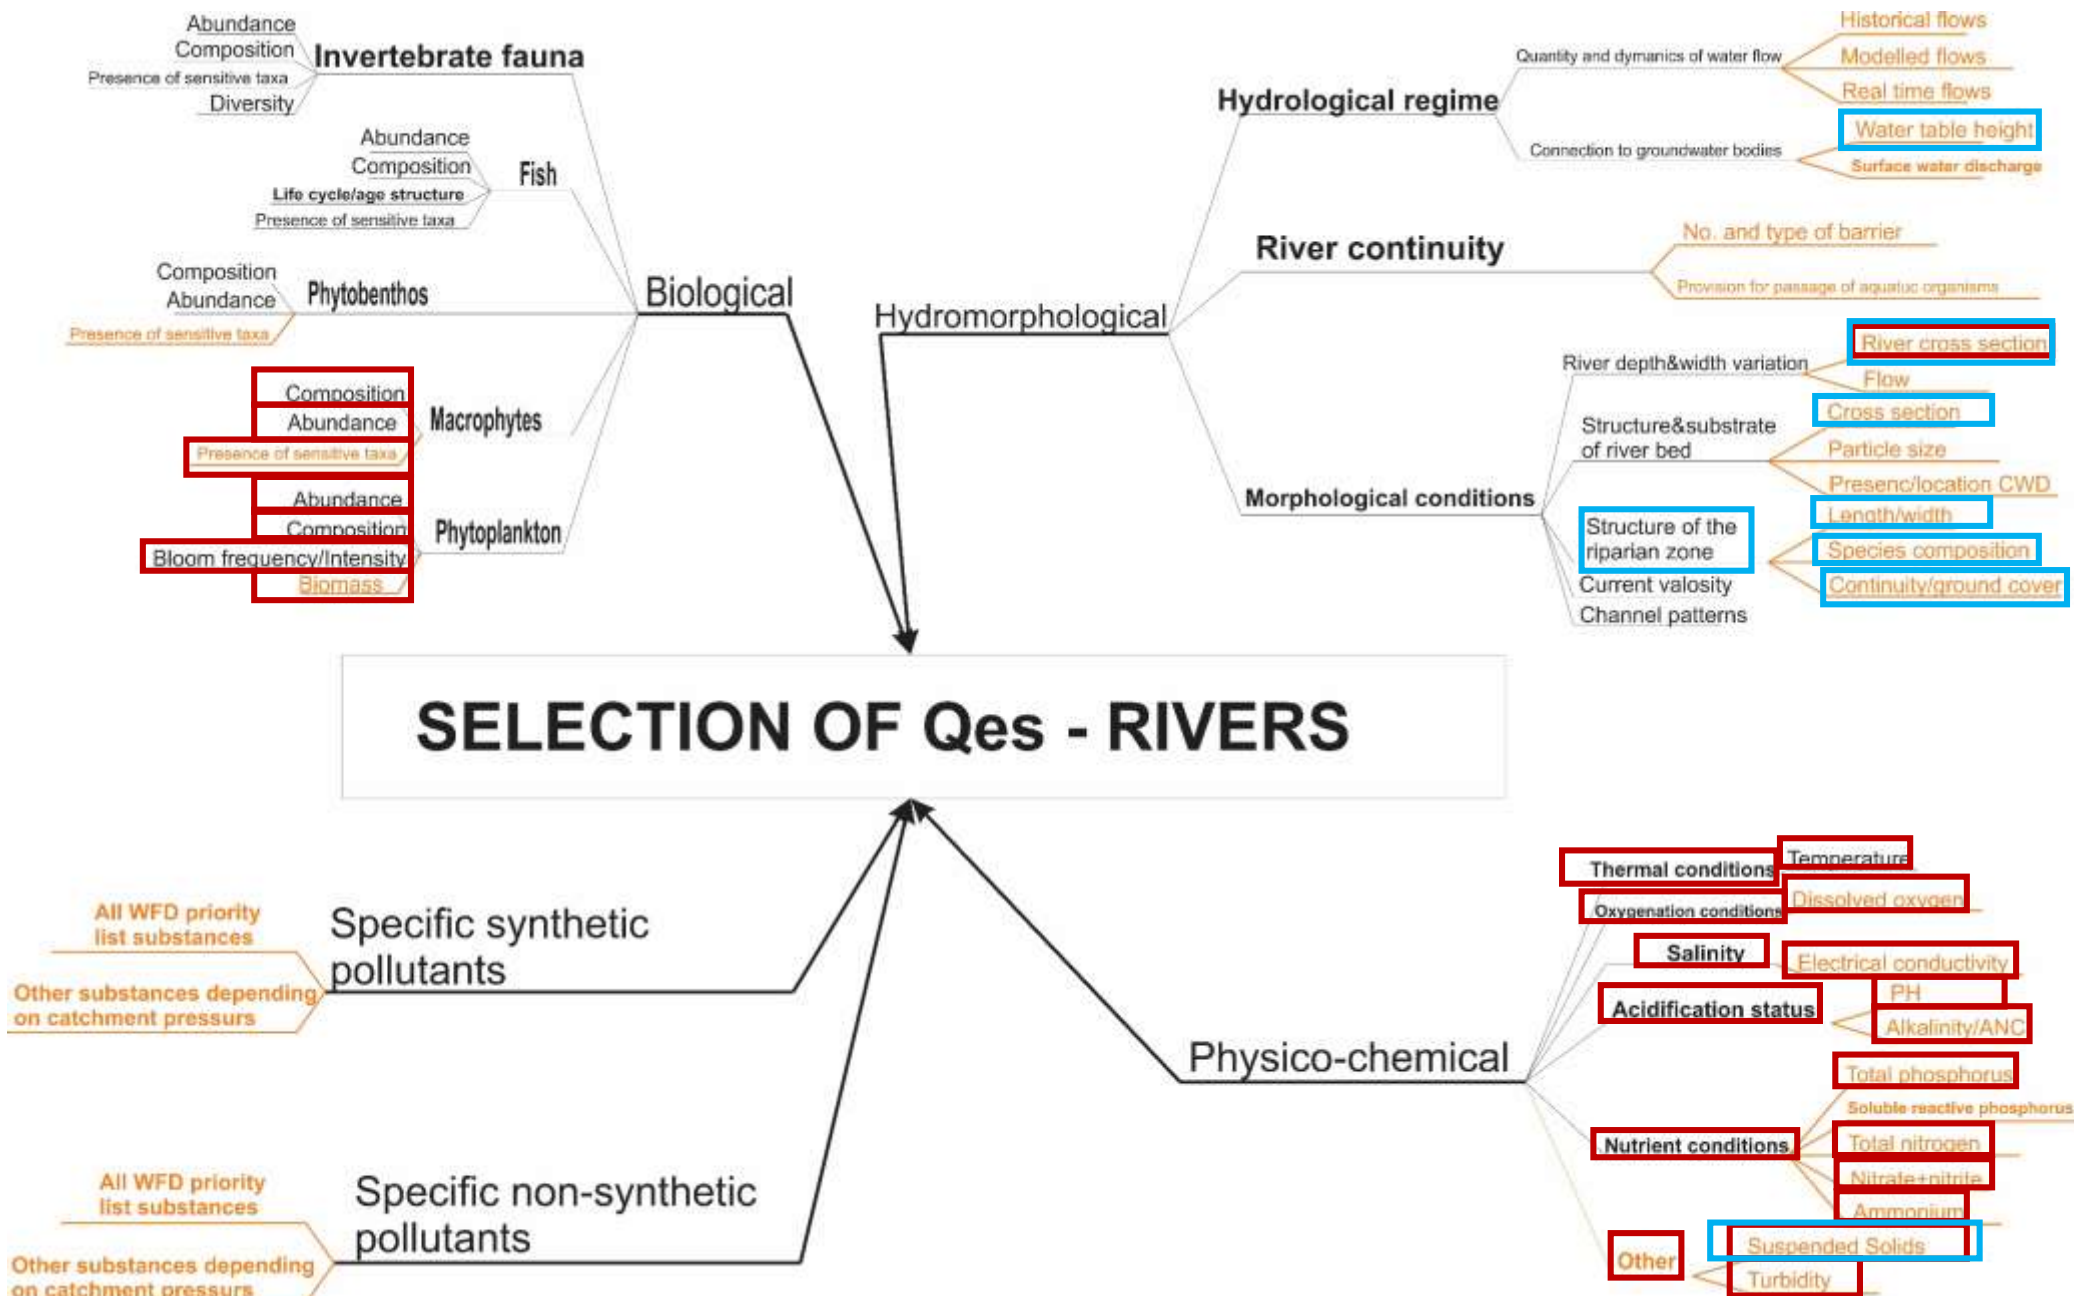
Abundance
Composition
Presence of sensitive taxa
Diversity
Invertebrate fauna

Abundance
Composition
Life cycle/age structure
Presence of sensitive taxa
Fish

Composition
Abundance
Presence of sensitive taxa
Phytobenthos

Biological

Composition
Abundance
Presence of sensitive taxa
Macrophytes

Abundance
Composition
Bloom frequency/Intensity
Biomass
Phytoplankton

Hydromorphological

Hydrological regime
Quantity and dynamics of water flow
Historical flows
Modelled flows
Real time flows
Connection to groundwater bodies
Water table height
Surface water discharge

River continuity
No. and type of barrier
Provision for passage of aquatic organisms

Morphological conditions
River depth&width variation
River cross section
Flow
Structure&substrate of river bed
Cross section
Particle size
Presenc/location CWD
Structure of the riparian zone
Length/width
Species composition
Continuity/ground cover
Current valosity
Channel patterns

SELECTION OF Qes - RIVERS

All WFD priority list substances
Other substances depending on catchment pressurs
Specific synthetic pollutants

All WFD priority list substances
Other substances depending on catchment pressurs
Specific non-synthetic pollutants

Physico-chemical
Thermal conditions
Temperature
Oxygenation conditions
Dissolved oxygen
Salinity
Electrical conductivity
Acidification status
PH
Alkalinity/ANC
Nutrient conditions
Total phosphorus
Soluble reactive phosphorus
Total nitrogen
Nitrate+nitrite
Ammonium
Other
Suspended Solids
Turbidity